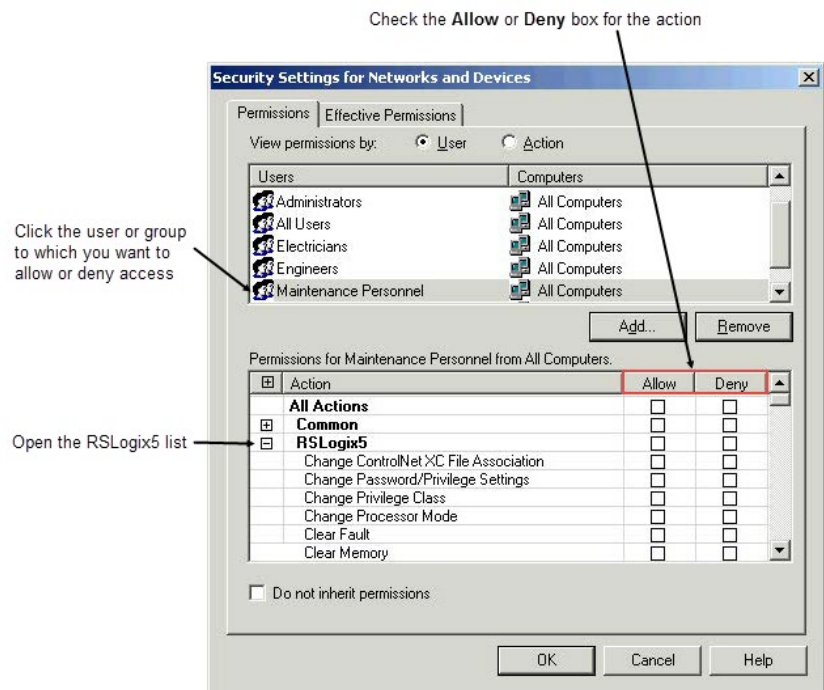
Check the **Allow** or **Deny** box for the action

Security Settings for Networks and Devices

Permissions | Effective Permissions

View permissions by: User Action

| Users | Computers |
|---|---|
| Administrators | All Computers |
| All Users | All Computers |
| Electricians | All Computers |
| Engineers | All Computers |
| Maintenance Personnel | All Computers |

Add... Remove

Permissions for Maintenance Personnel from All Computers.

| Action | Allow | Deny |
|---|---|---|
| **All Actions** | ☐ | ☐ |
| **Common** | ☐ | ☐ |
| **RSLogix5** | ☐ | ☐ |
| Change ControlNet XC File Association | ☐ | ☐ |
| Change Password/Privilege Settings | ☐ | ☐ |
| Change Privilege Class | ☐ | ☐ |
| Change Processor Mode | ☐ | ☐ |
| Clear Fault | ☐ | ☐ |
| Clear Memory | ☐ | ☐ |

Do not inherit permissions

OK Cancel Help

Click the user or group to which you want to allow or deny access

Open the RSLogix5 list